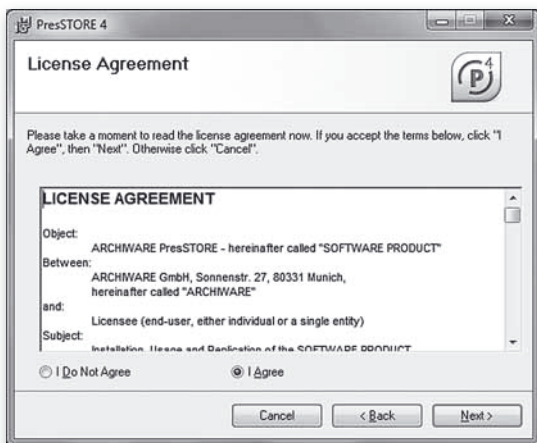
PresSTORE 4

License Agreement

Please take a moment to read the license agreement now. If you accept the terms below, click "I Agree", then "Next". Otherwise click "Cancel".

LICENSE AGREEMENT

Object:
ARCHIWARE PresSTORE - hereinafter called "SOFTWARE PRODUCT"
Between:
ARCHIWARE GmbH, Sonnenstr. 27, 80331 Munich,
hereinafter called "ARCHIWARE"
and:
Licensee (end-user, either individual or a single entity)
Subject:
Installation, Usage and Replication of the SOFTWARE PRODUCT

I Do Not Agree
I Agree

Cancel
< Back
Next >